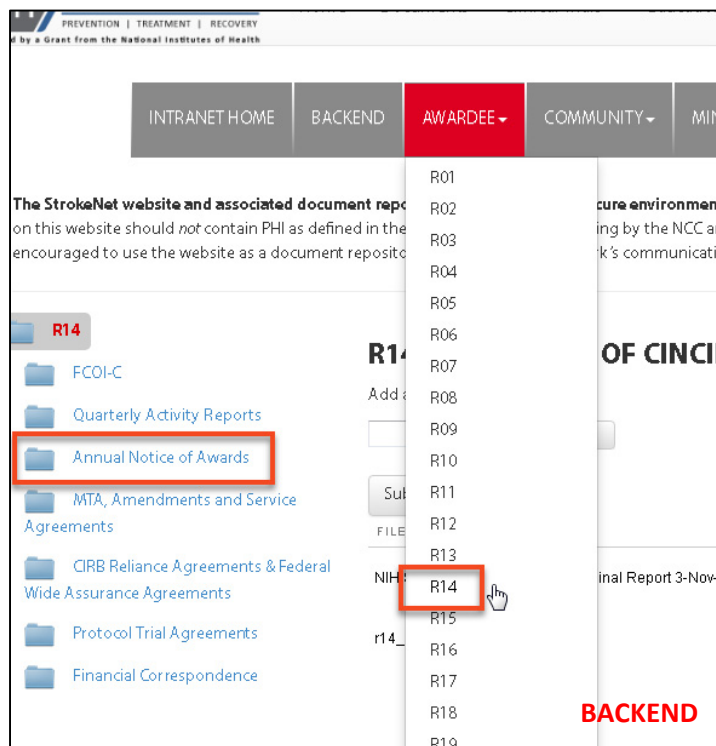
PREVENTION | TREATMENT | RECOVERY
d by a Grant from the National Institutes of Health

INTRANET HOME
BACKEND
AWARDEE
COMMUNITY
MI

The StrokeNet website and associated document repo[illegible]cure environment
on this website should *not* contain PHI as defined in the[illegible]ing by the NCC a
encouraged to use the website as a document reposit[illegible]rk's communicati

R01
R02
R03
R04
R05
R06
R07
R08
R09
R10
R11
R12
R13
R14
R15
R16
R17
R18
R19

R14
FCOI-C
Quarterly Activity Reports
Annual Notice of Awards
MTA, Amendments and Service Agreements
CIRB Reliance Agreements & Federal Wide Assurance Agreements
Protocol Trial Agreements
Financial Correspondence

R1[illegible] OF CINCI
Add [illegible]
Sub
FILE
NIH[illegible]inal Report 3-Nov-
r14_

BACKEND